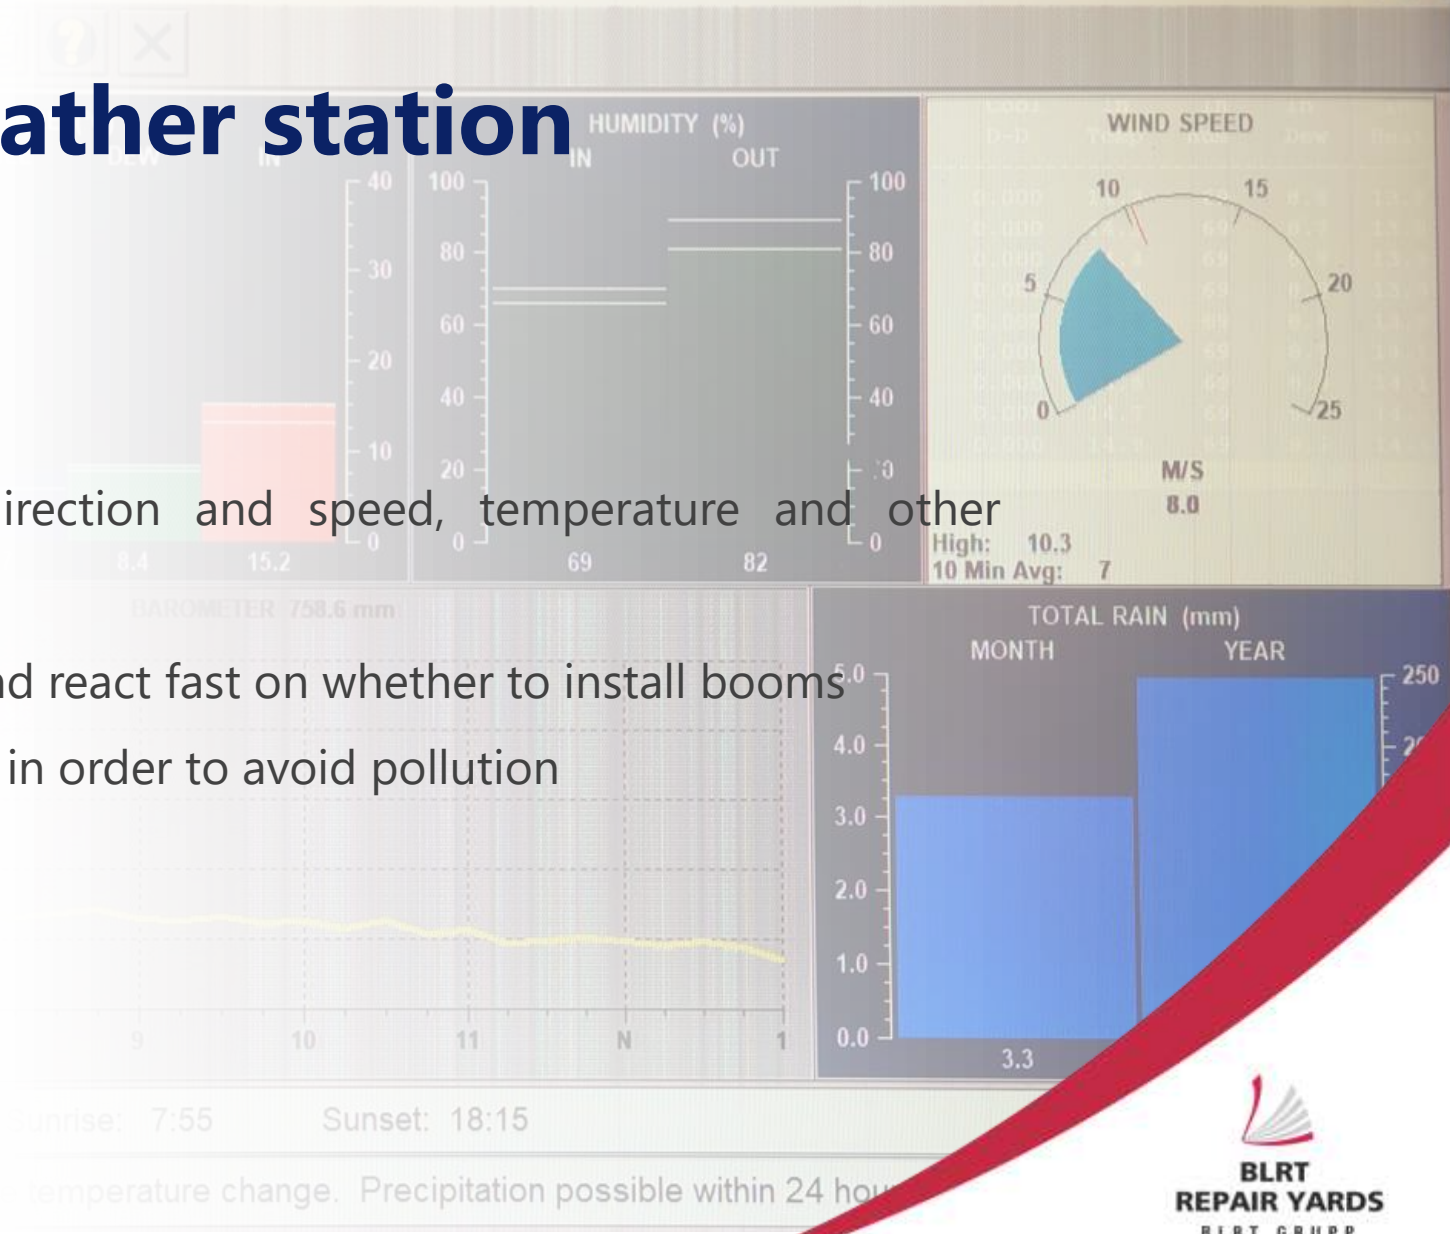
ather station

irection and speed, temperature and other

nd react fast on whether to install booms in order to avoid pollution

DEW IN

40 30 20 10 0

8.4 15.2

HUMIDITY (%)
IN OUT

100 80 60 40 20 0

100 80 60 40 20 0

69 82

WIND SPEED

0 5 10 15 20 25

M/S
8.0

High: 10.3
10 Min Avg: 7

BAROMETER 758.6 mm

9 10 11 N 1

TOTAL RAIN (mm)
MONTH YEAR

5.0 4.0 3.0 2.0 1.0 0.0

250

3.3

Sunrise: 7:55 Sunset: 18:15

temperature change. Precipitation possible within 24 ho

BLRT
REPAIR YARDS
BLRT GRUPP